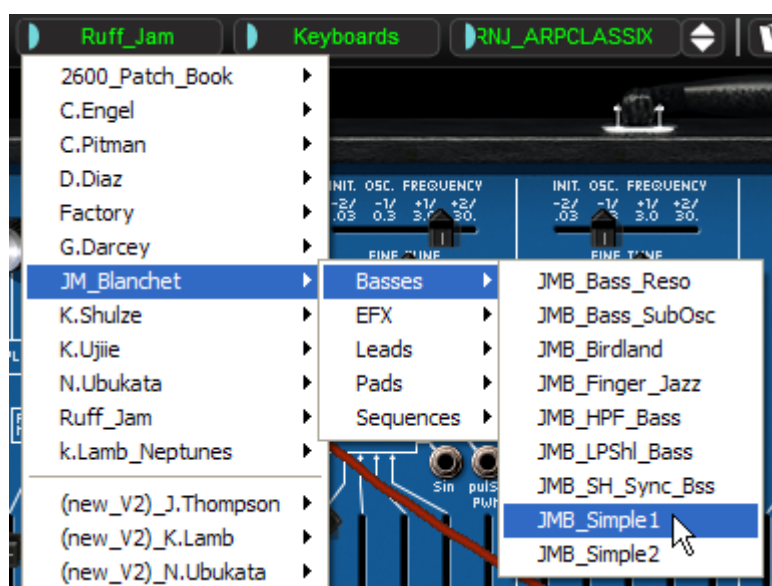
Ruff_Jam
Keyboards
RNJ_ARPCLASSIX

2600_Patch_Book
C.Engel
C.Pitman
D.Diaz
Factory
G.Darcey
JM_Blanchet
K.Shulze
K.Ujiie
N.Ubukata
Ruff_Jam
k.Lamb_Neptunes
(new_V2)_J.Thompson
(new_V2)_K.Lamb
(new_V2)_N.Ubukata

Basses
EFX
Leads
Pads
Sequences

JMB_Bass_Reso
JMB_Bass_SubOsc
JMB_Birdland
JMB_Finger_Jazz
JMB_HPF_Bass
JMB_LPShl_Bass
JMB_SH_Sync_Bss
JMB_Simple1
JMB_Simple2

INIT. OSC. FREQUENCY
-2/ -1/ +1/ +2/
.03 0.3 3.0 30.
FINE TUNE

INIT. OSC. FREQUENCY
-2/ -1/ +1/ +2/
.03 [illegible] 3.0 30.
FINE TUNE

Sin
pulse
PWM